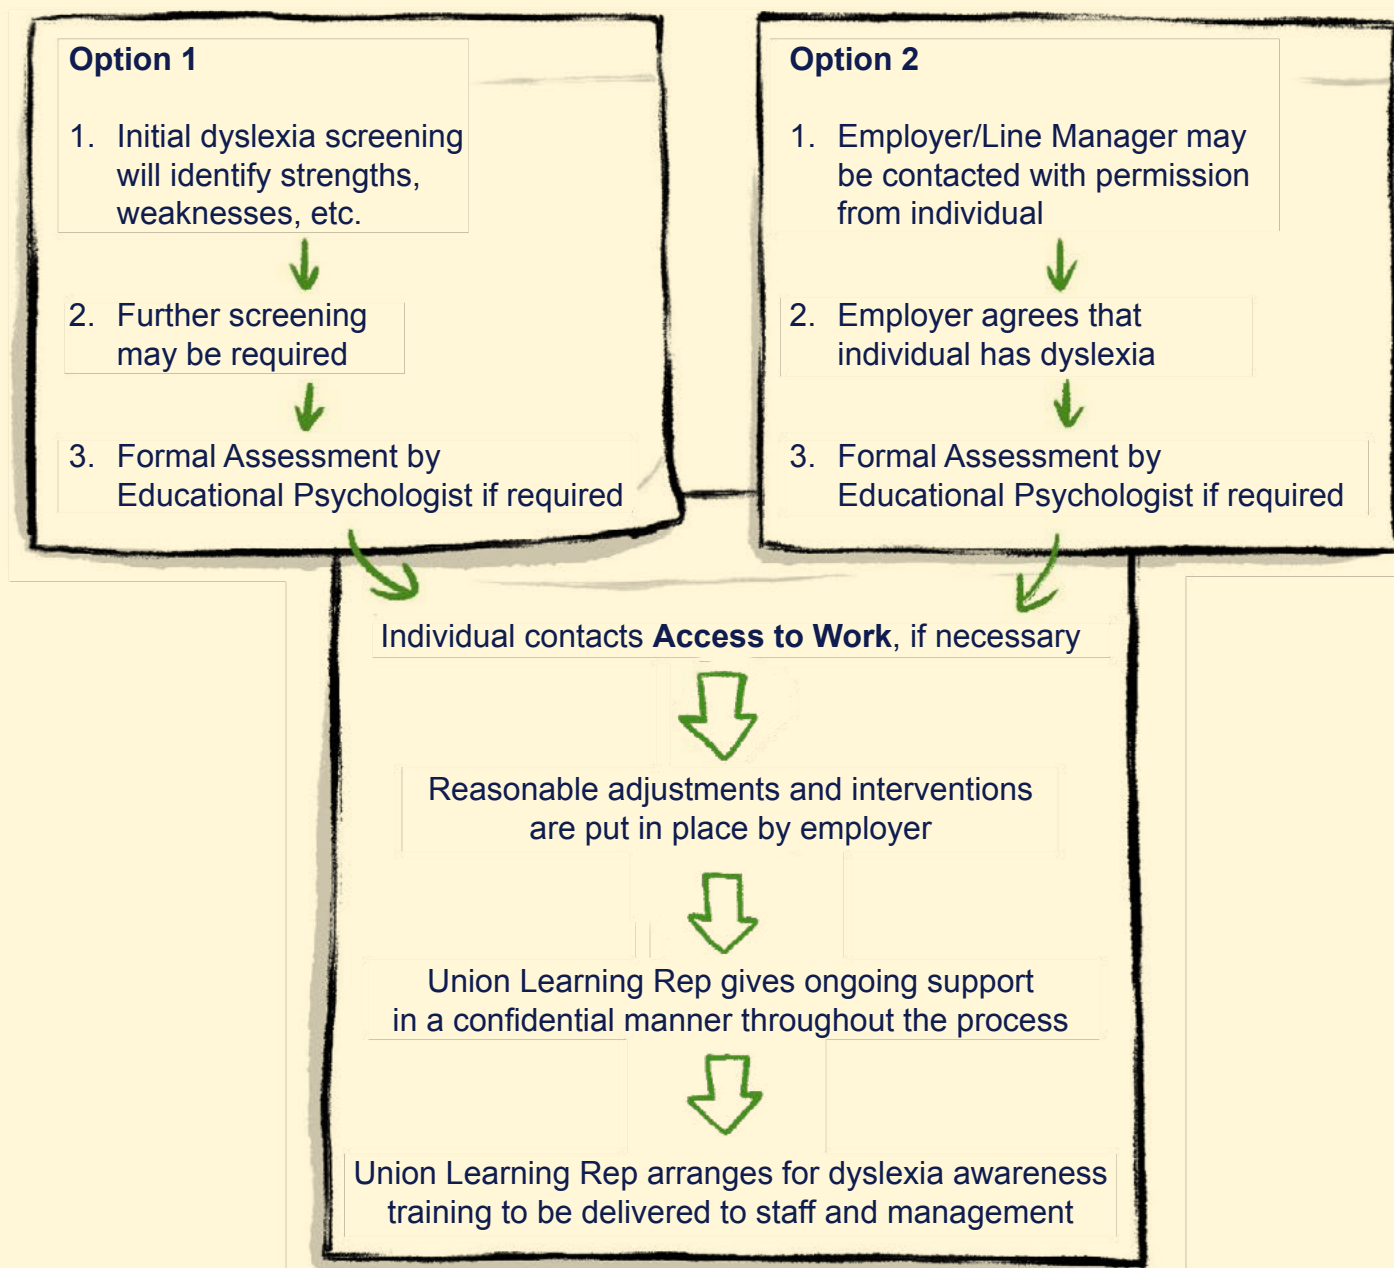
Option 1

1. Initial dyslexia screening will identify strengths, weaknesses, etc.

2. Further screening may be required

3. Formal Assessment by Educational Psychologist if required

Option 2

1. Employer/Line Manager may be contacted with permission from individual

2. Employer agrees that individual has dyslexia

3. Formal Assessment by Educational Psychologist if required

Individual contacts **Access to Work**, if necessary

Reasonable adjustments and interventions are put in place by employer

Union Learning Rep gives ongoing support in a confidential manner throughout the process

Union Learning Rep arranges for dyslexia awareness training to be delivered to staff and management